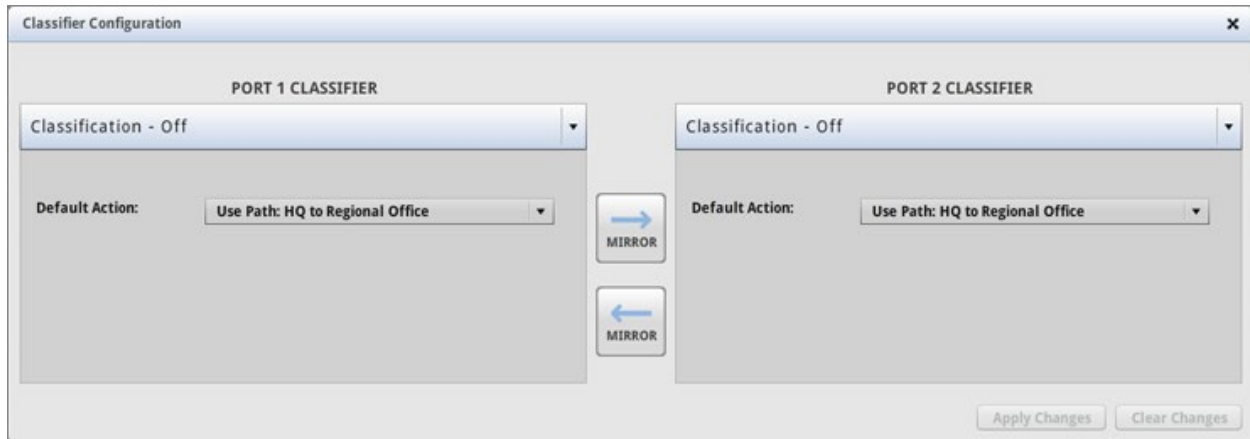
Classifier Configuration

×

PORT 1 CLASSIFIER

Classification - Off

Default Action:

Use Path: HQ to Regional Office

→ MIRROR

← MIRROR

PORT 2 CLASSIFIER

Classification - Off

Default Action:

Use Path: HQ to Regional Office

Apply Changes

Clear Changes